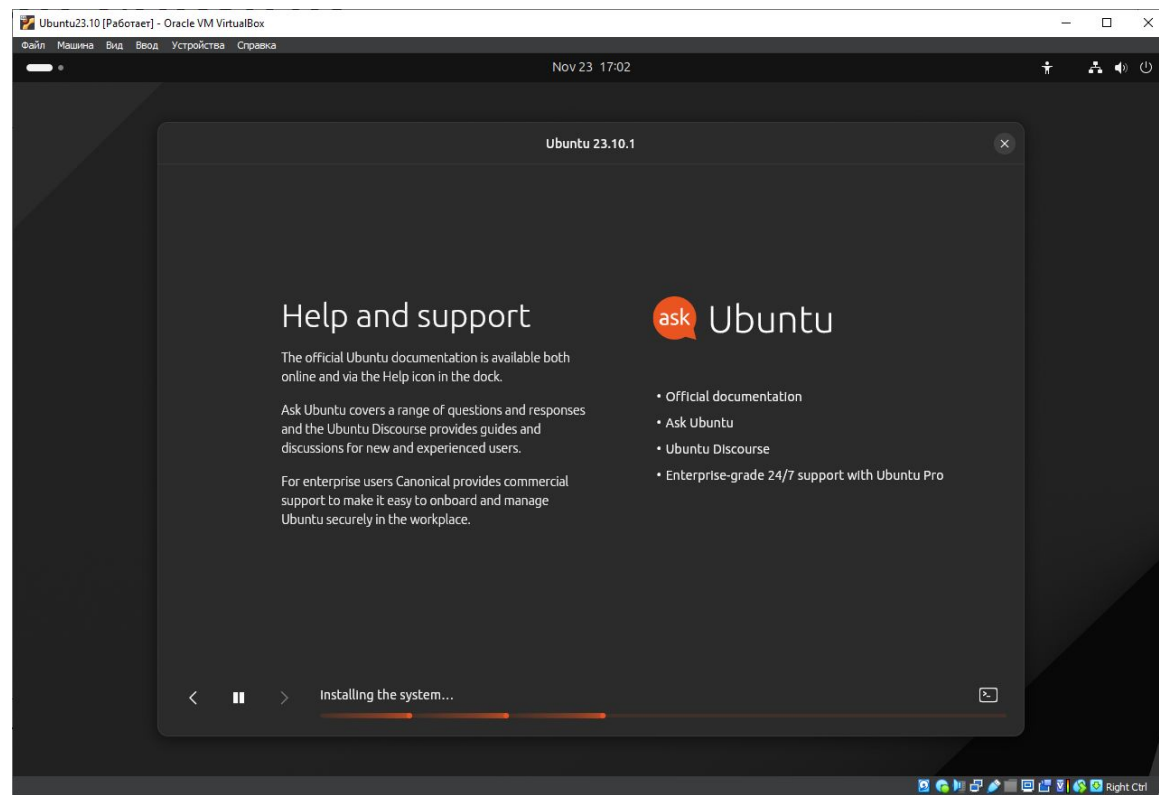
Ubuntu23.10 [Работает] - Oracle VM VirtualBox

Файл Машина Вид Ввод Устройства Справка

Nov 23 17:02

Ubuntu 23.10.1

Help and support

The official Ubuntu documentation is available both online and via the Help icon in the dock.

Ask Ubuntu covers a range of questions and responses and the Ubuntu Discourse provides guides and discussions for new and experienced users.

For enterprise users Canonical provides commercial support to make it easy to onboard and manage Ubuntu securely in the workplace.

ask Ubuntu

• Official documentation
• Ask Ubuntu
• Ubuntu Discourse
• Enterprise-grade 24/7 support with Ubuntu Pro

Installing the system...

Right Ctrl